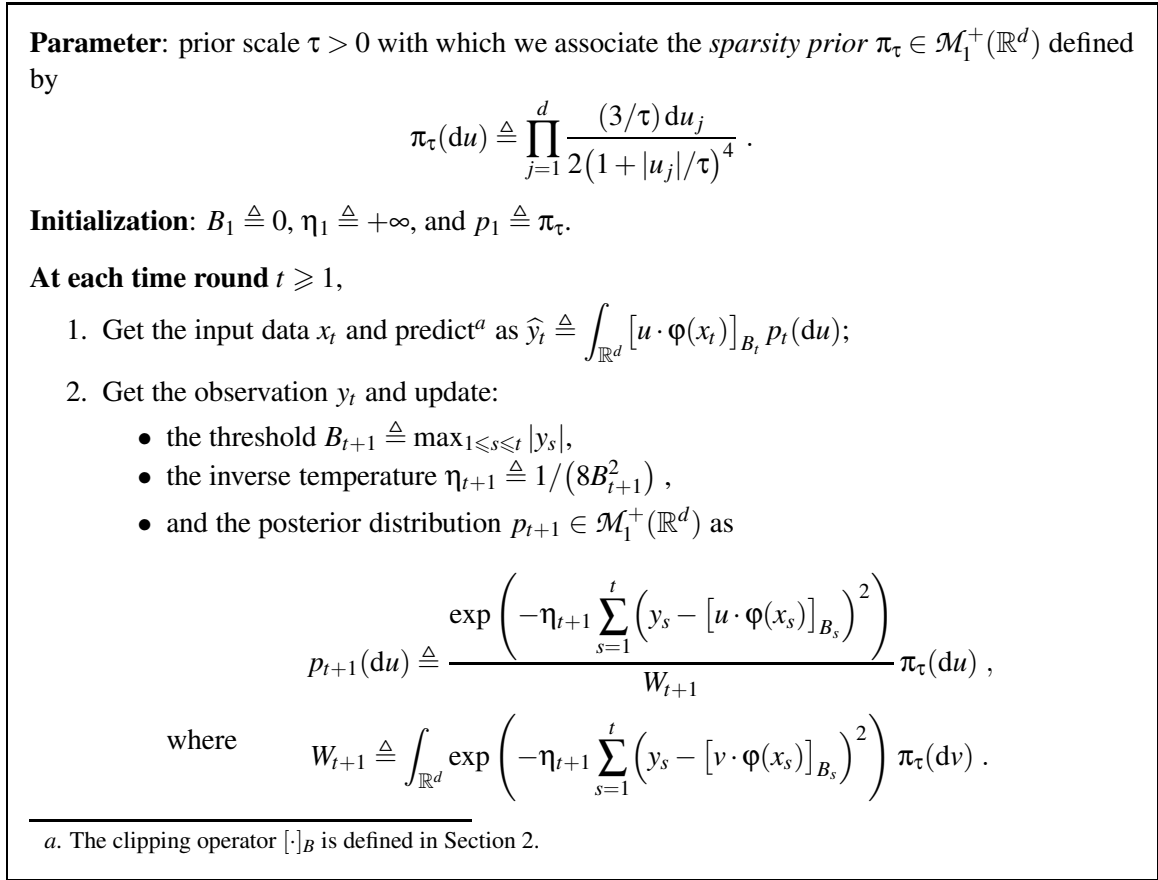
**Parameter**: prior scale $\tau > 0$ with which we associate the *sparsity prior* $\pi_\tau \in \mathcal{M}_1^+(\mathbb{R}^d)$ defined by

$$\pi_\tau(\mathrm{d}u) \triangleq \prod_{j=1}^{d} \frac{(3/\tau)\,\mathrm{d}u_j}{2\big(1+|u_j|/\tau\big)^4} .$$

**Initialization**: $B_1 \triangleq 0$, $\eta_1 \triangleq +\infty$, and $p_1 \triangleq \pi_\tau$.

**At each time round** $t \geqslant 1$,

1. Get the input data $x_t$ and predict$^a$ as $\widehat{y}_t \triangleq \int_{\mathbb{R}^d} \big[u \cdot \varphi(x_t)\big]_{B_t}\, p_t(\mathrm{d}u)$;

2. Get the observation $y_t$ and update:

• the threshold $B_{t+1} \triangleq \max_{1 \leqslant s \leqslant t} |y_s|$,

• the inverse temperature $\eta_{t+1} \triangleq 1/\big(8B_{t+1}^2\big)$ ,

• and the posterior distribution $p_{t+1} \in \mathcal{M}_1^+(\mathbb{R}^d)$ as

$$p_{t+1}(\mathrm{d}u) \triangleq \frac{\exp\left(-\eta_{t+1} \sum_{s=1}^{t} \Big(y_s - \big[u \cdot \varphi(x_s)\big]_{B_s}\Big)^2\right)}{W_{t+1}}\, \pi_\tau(\mathrm{d}u) ,$$

where $$W_{t+1} \triangleq \int_{\mathbb{R}^d} \exp\left(-\eta_{t+1} \sum_{s=1}^{t} \Big(y_s - \big[v \cdot \varphi(x_s)\big]_{B_s}\Big)^2\right) \pi_\tau(\mathrm{d}v) .$$

*a*. The clipping operator $[\cdot]_B$ is defined in Section 2.